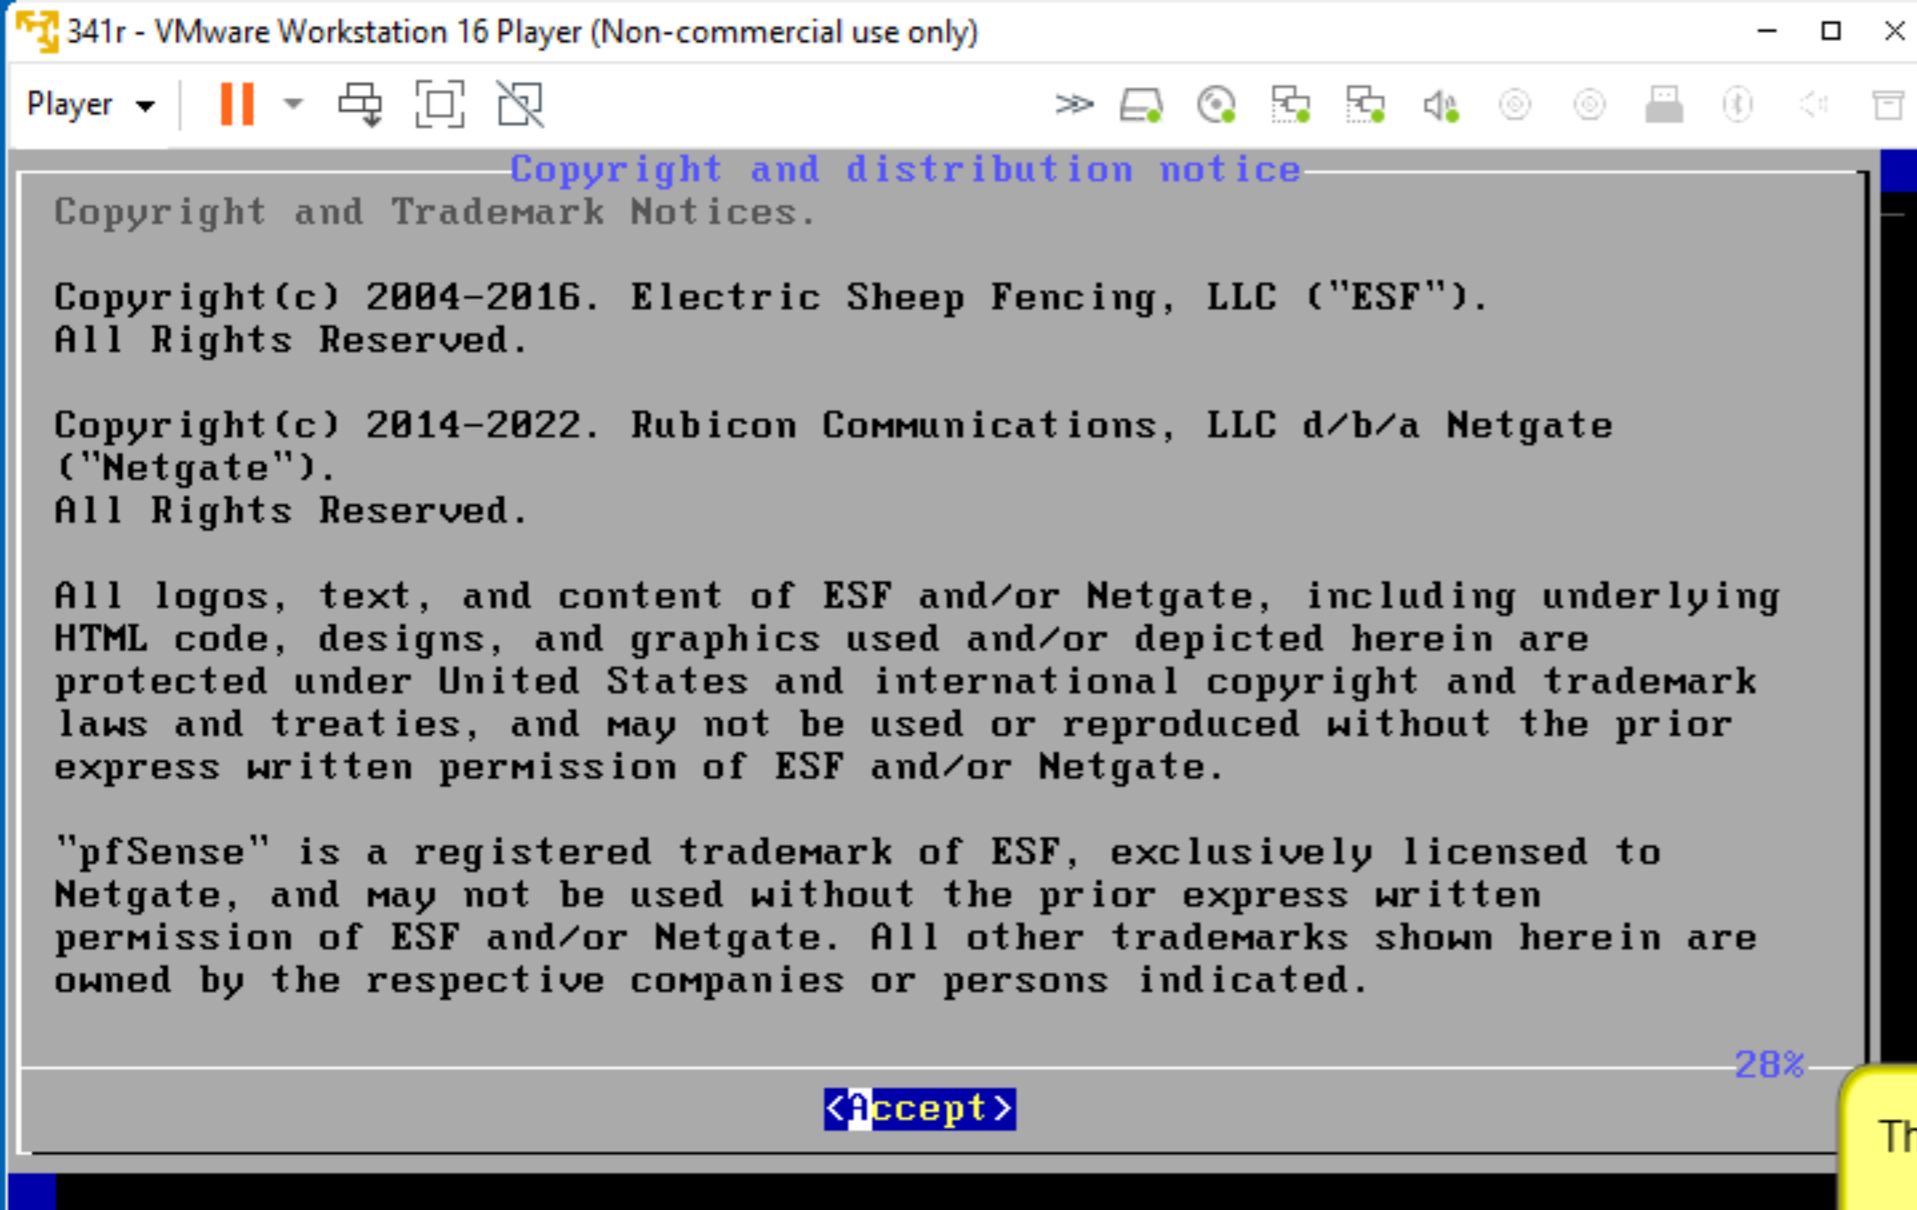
341r - VMware Workstation 16 Player (Non-commercial use only)

Player

Copyright and distribution notice

Copyright and Trademark Notices.

Copyright(c) 2004-2016. Electric Sheep Fencing, LLC ("ESF"). All Rights Reserved.

Copyright(c) 2014-2022. Rubicon Communications, LLC d/b/a Netgate ("Netgate"). All Rights Reserved.

All logos, text, and content of ESF and/or Netgate, including underlying HTML code, designs, and graphics used and/or depicted herein are protected under United States and international copyright and trademark laws and treaties, and may not be used or reproduced without the prior express written permission of ESF and/or Netgate.

"pfSense" is a registered trademark of ESF, exclusively licensed to Netgate, and may not be used without the prior express written permission of ESF and/or Netgate. All other trademarks shown herein are owned by the respective companies or persons indicated.

28%

<Accept>

Th